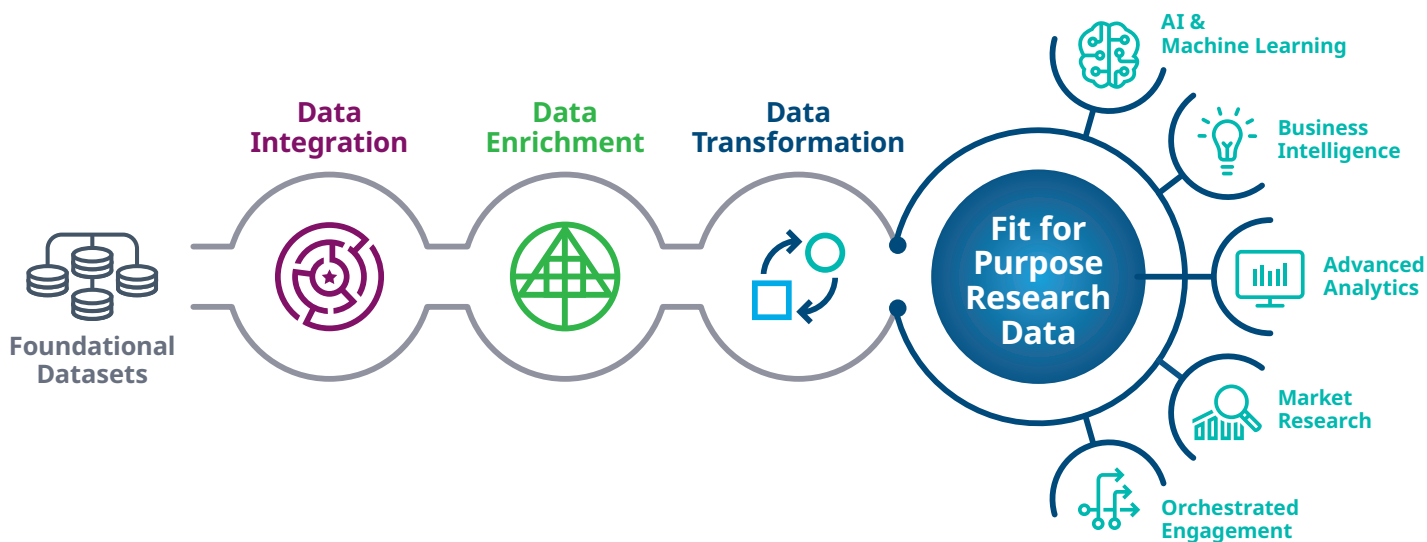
Foundational Datasets

Data Integration

Data Enrichment

Data Transformation

Fit for Purpose Research Data

AI & Machine Learning

Business Intelligence

Advanced Analytics

Market Research

Orchestrated Engagement